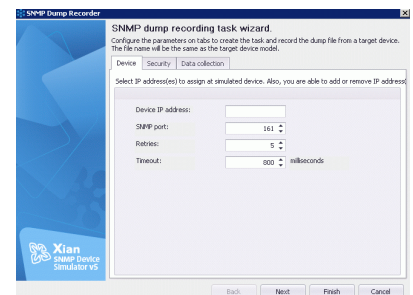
SNMP Dump Recorder

SNMP dump recording task wizard.

Configure the parameters on tabs to create the task and record the dump file from a target device. The file name will be the same as the target device model.

Device | Security | Data collection

Select IP address(es) to assign at simulated device. Also, you are able to add or remove IP address

Device IP address:

SNMP port: 161

Retries: 5

Timeout: 800 milliseconds

Xian SNMP Device Simulator v5

Back | Next | Finish | Cancel